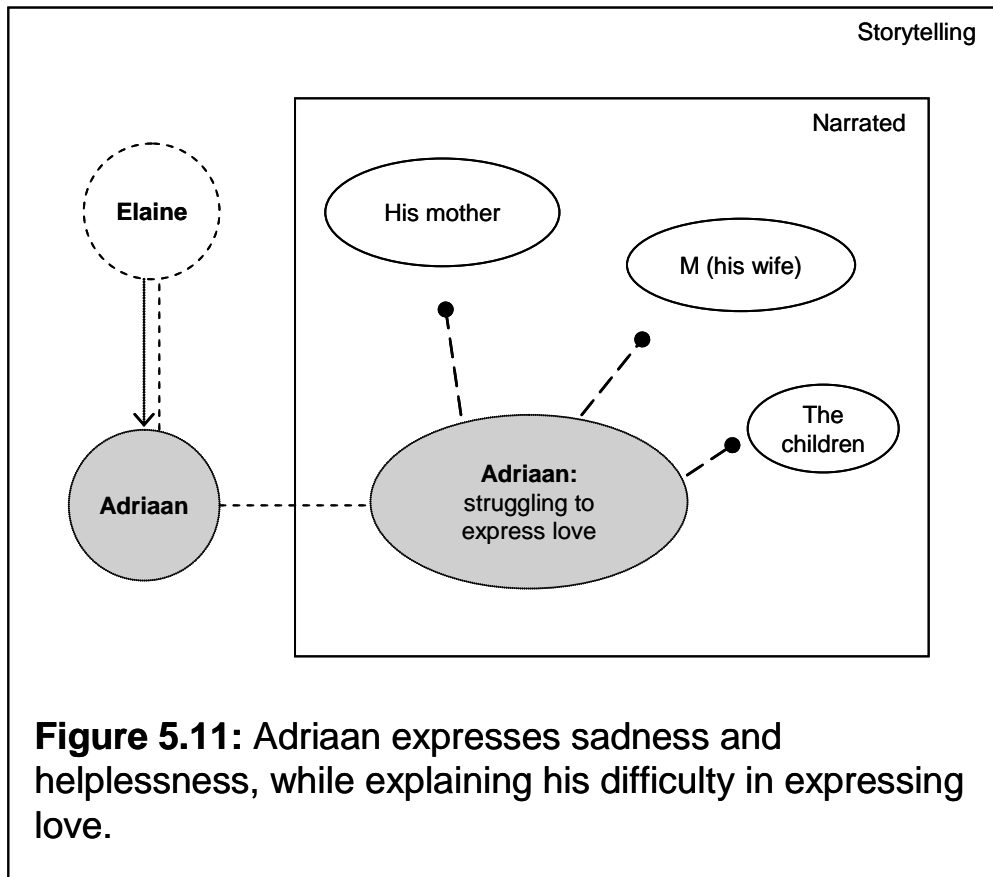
Storytelling

Narrated

Elaine

His mother

M (his wife)

The children

Adriaan

Adriaan: struggling to express love

**Figure 5.11:** Adriaan expresses sadness and helplessness, while explaining his difficulty in expressing love.